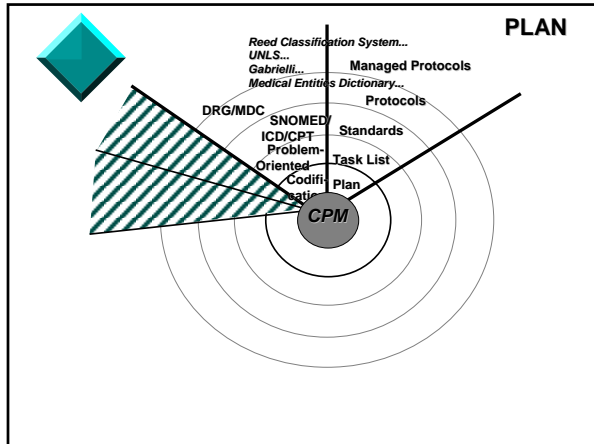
PLAN

Reed Classification System...
UNLS...
Gabrielli...
Medical Entities Dictionary...

Managed Protocols

Protocols

DRG/MDC

SNOMED/
ICD/CPT

Standards

Problem-
Oriented

Task List

Codification

Plan

CPM